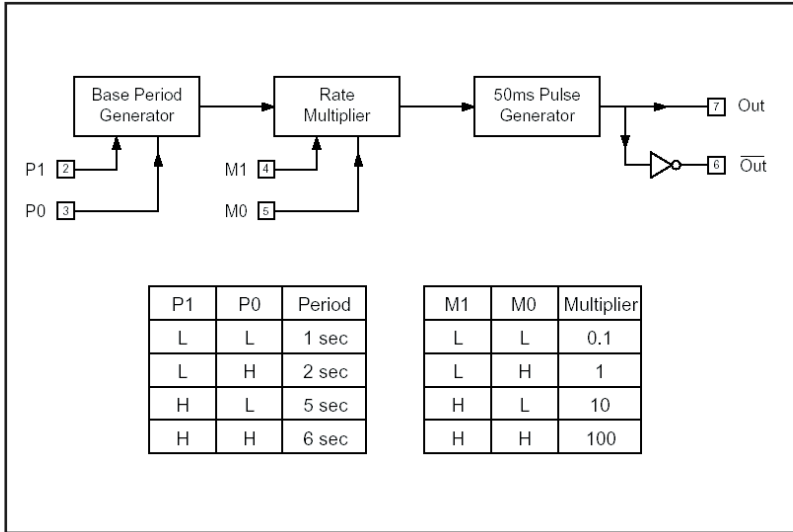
Base Period Generator

Rate Multiplier

50ms Pulse Generator

7 Out

6 $\overline{\text{Out}}$

P1 2

P0 3

M1 4

M0 5

| P1 | P0 | Period |
|---|---|---|
| L | L | 1 sec |
| L | H | 2 sec |
| H | L | 5 sec |
| H | H | 6 sec |

| M1 | M0 | Multiplier |
|---|---|---|
| L | L | 0.1 |
| L | H | 1 |
| H | L | 10 |
| H | H | 100 |